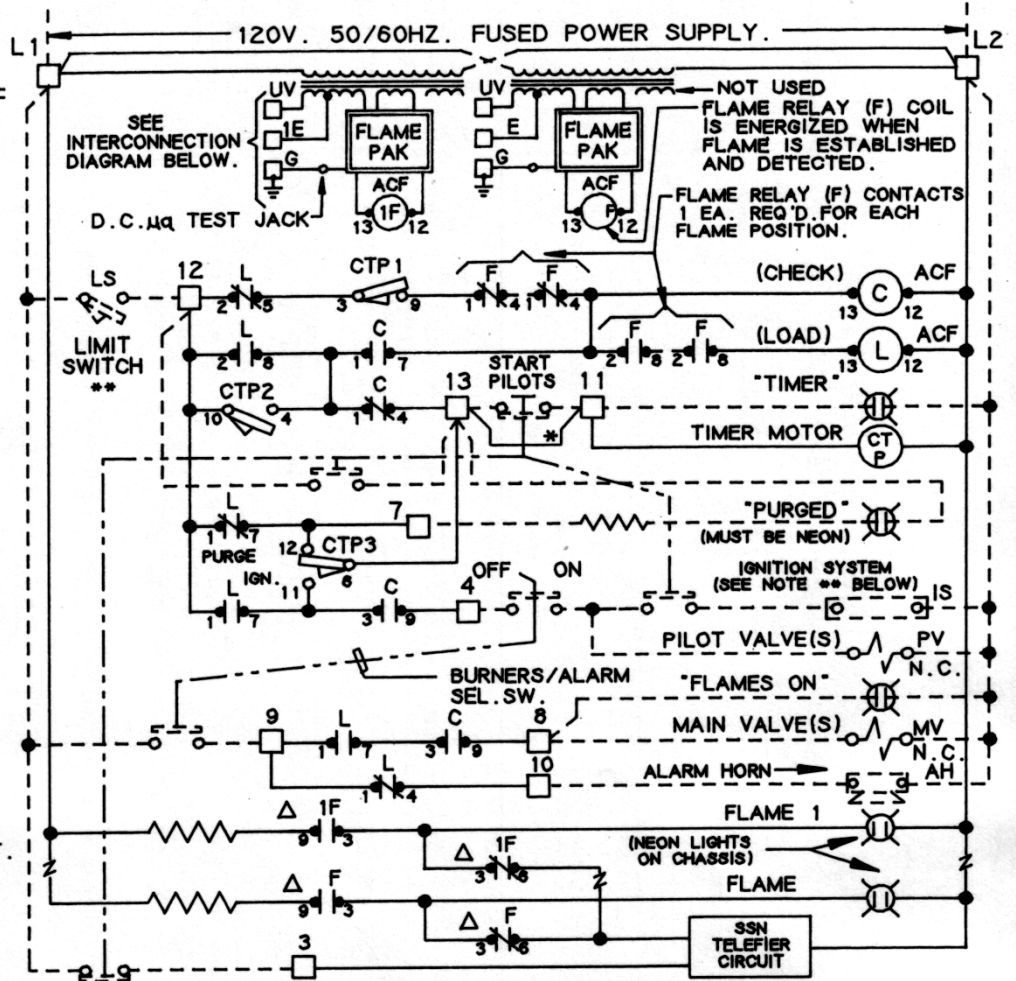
L1
120V. 50/60HZ. FUSED POWER SUPPLY.
L2

SEE INTERCONNECTION DIAGRAM BELOW.
UV
1E
G
FLAME PAK
ACF
13 1F 12
D.C. μa TEST JACK
UV
E
G
FLAME PAK
ACF
13 F 12
NOT USED
FLAME RELAY (F) COIL IS ENERGIZED WHEN FLAME IS ESTABLISHED AND DETECTED.
FLAME RELAY (F) CONTACTS 1 EA. REQ'D. FOR EACH FLAME POSITION.

LS
LIMIT SWITCH
**
12
L
2 5
CTP1
3 9
F
1 4
F
1 4
(CHECK)
C
ACF
13 12
L
2 8
C
1 7
F
2 8
F
2 8
(LOAD)
L
ACF
13 12
CTP2
10 4
C
1 4
13
START PILOTS
11
"TIMER"
*
TIMER MOTOR
CT P
L
1 7
7
"PURGED"
(MUST BE NEON)
PURGE
12 CTP3
IGN.
11 6
L
1 7
C
3 9
4
OFF
ON
IGNITION SYSTEM
(SEE NOTE ** BELOW)
IS
PILOT VALVE(S)
PV
N.C.
BURNERS/ALARM SEL. SW.
"FLAMES ON"
9
L
1 7
C
3 9
8
MAIN VALVE(S)
MV
N.C.
L
1 4
10
ALARM HORN
AH
Δ 1F
9 3
FLAME 1
Δ 1F
3 6
(NEON LIGHTS ON CHASSIS)
Δ F
9 3
FLAME
Δ F
3 6
3
SSN TELEFIER CIRCUIT